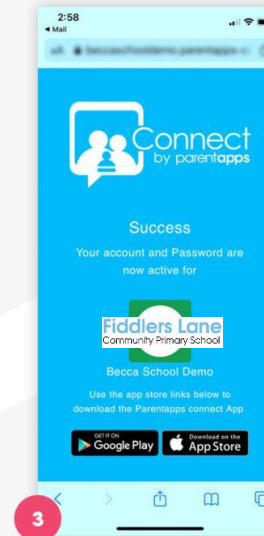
2:58
◀ Mail
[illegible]beccaschooldemo.parentapps.c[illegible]

Connect
by parentapps

Success

Your account and Password are now active for

Fiddlers Lane
Community Primary School

Becca School Demo

Use the app store links below to download the Parentapps connect App

GET IT ON
Google Play

Download on the
App Store

3